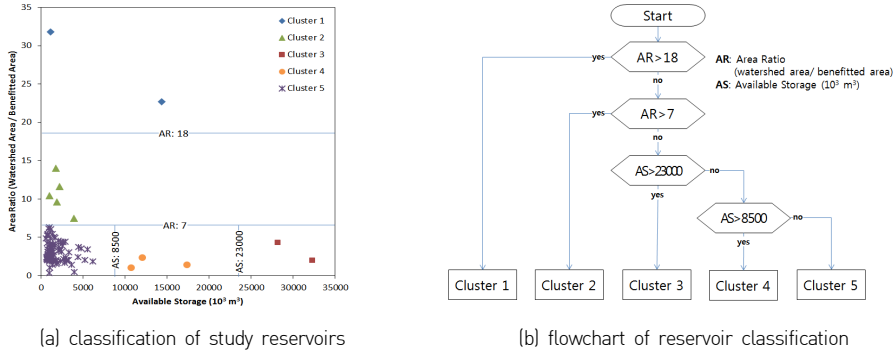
Area Ratio (Watershed Area / Benefitted Area)

35
30
25
20
15
10
5
0

0 5000 10000 15000 20000 25000 30000 35000

Available Storage ($10^3$ m$^3$)

Cluster 1
Cluster 2
Cluster 3
Cluster 4
Cluster 5

AR: 18
AR: 7
AS: 8500
AS: 23000

(a) classification of study reservoirs

Start

AR>18
yes
no

AR: Area Ratio (watershed area/ benefitted area)
AS: Available Storage ($10^3$ m$^3$)

AR>7
yes
no

AS>23000
no
yes

AS>8500
no
yes

Cluster 1
Cluster 2
Cluster 3
Cluster 4
Cluster 5

(b) flowchart of reservoir classification